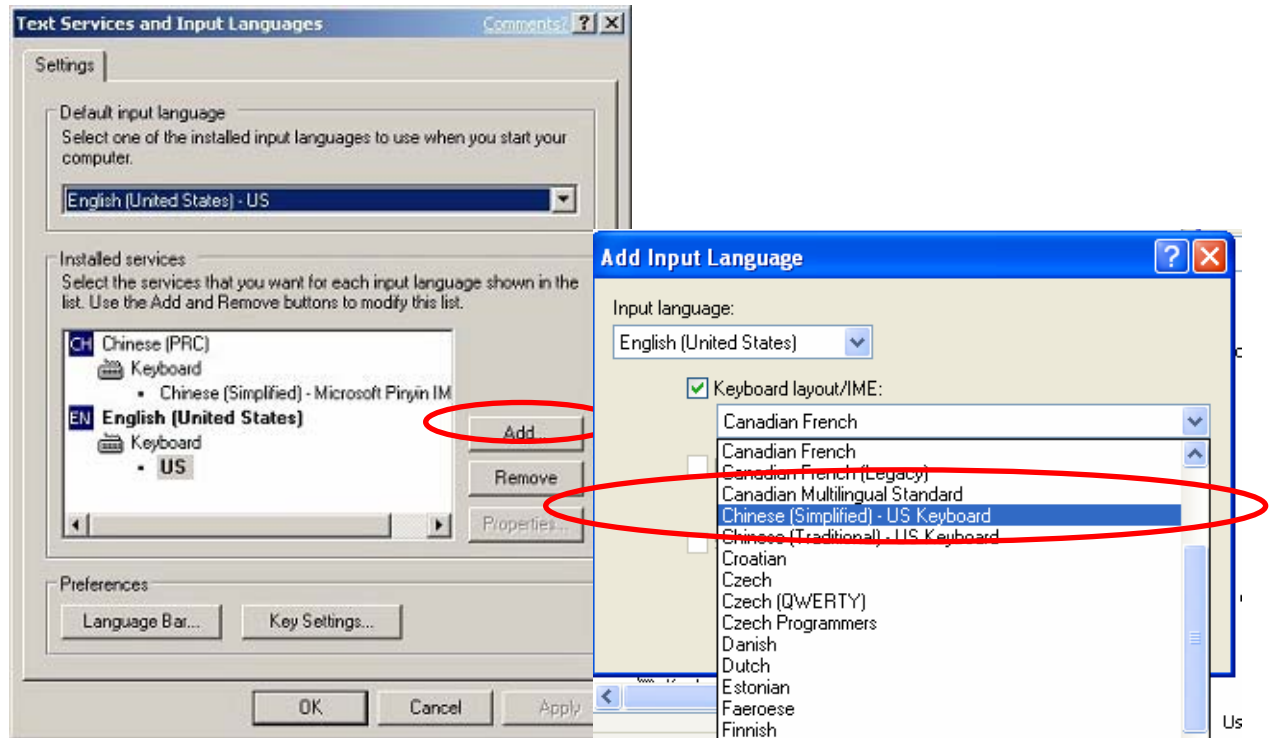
Text Services and Input Languages
Comments? ? X

Settings

Default input language
Select one of the installed input languages to use when you start your computer.

English (United States) - US

Installed services
Select the services that you want for each input language shown in the list. Use the Add and Remove buttons to modify this list.

CH Chinese (PRC)
Keyboard
• Chinese (Simplified) - Microsoft Pinyin IM
EN English (United States)
Keyboard
• US

Add...
Remove
Properties...

Preferences
Language Bar...
Key Settings...

OK
Cancel
Apply

Add Input Language
? X

Input language:
English (United States)

Keyboard layout/IME:
Canadian French

Canadian French
Canadian French (Legacy)
Canadian Multilingual Standard
Chinese (Simplified) - US Keyboard
Chinese (Traditional) - US Keyboard
Croatian
Czech
Czech (QWERTY)
Czech Programmers
Danish
Dutch
Estonian
Faeroese
Finnish

Us